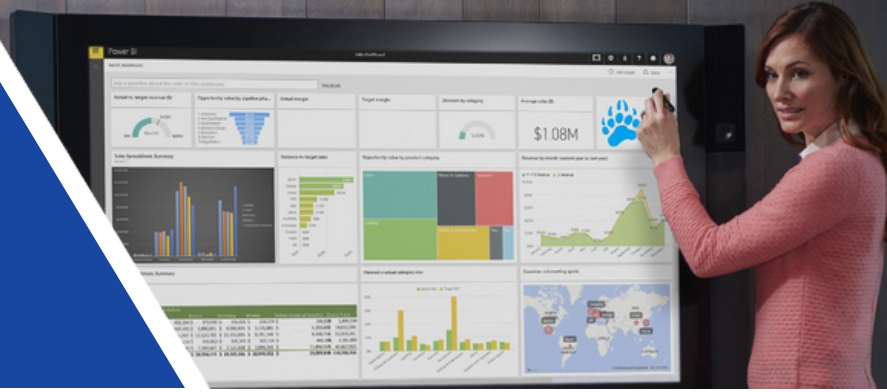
Power BI

Sales Dashboard

Ask a question about the data on this dashboard

Actual vs. target revenue ($)

Opportunity value by pipeline phase

Actual margin

Target margin

Discount by category

Average sales ($)

$1.08M

Sales Spreadsheets Summary

Variance to target sales

Reports by value by product category

Revenue by month current year vs. last year

Harvest v. actual category mix

Countries: rolemaking quota